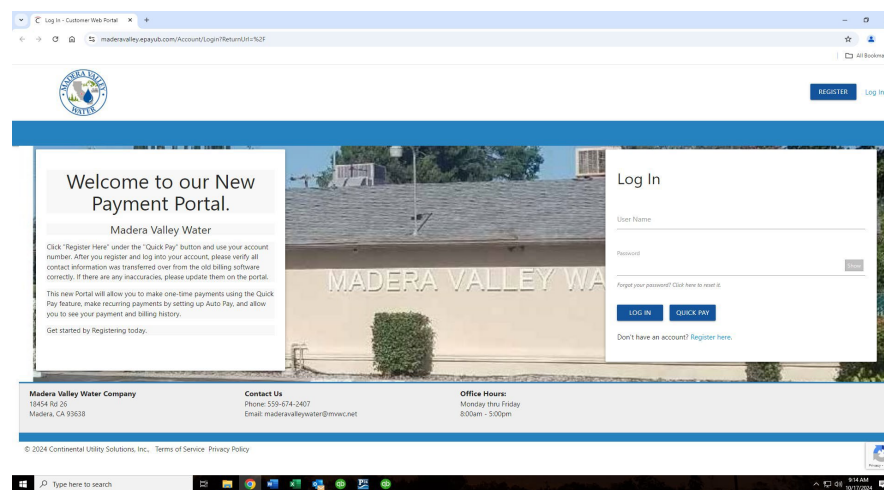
Log In - Customer Web Portal ×  +

maderavalley.epayub.com/Account/Login?ReturnUrl=%2F

All Bookma

MADERA VALLEY WATER

REGISTER  Log In

Welcome to our New Payment Portal.

Madera Valley Water

Click "Register Here" under the "Quick Pay" button and use your account number. After you register and log into your account, please verify all contact information was transferred over from the old billing software correctly. If there are any inaccuracies, please update them on the portal.

This new Portal will allow you to make one-time payments using the Quick Pay feature, make recurring payments by setting up Auto Pay, and allow you to see your payment and billing history.

Get started by Registering today.

MADERA VALLEY WA

Log In

User Name

Password

Show

Forgot your password? Click here to reset it.

LOG IN  QUICK PAY

Don't have an account? Register here.

Madera Valley Water Company
18454 Rd 26
Madera, CA 93638

Contact Us
Phone: 559-674-2407
Email: maderavalleywater@mvwc.net

Office Hours:
Monday thru Friday
8:00am - 5:00pm

© 2024 Continental Utility Solutions, Inc., Terms of Service Privacy Policy

Type here to search

9:14 AM
10/17/2024